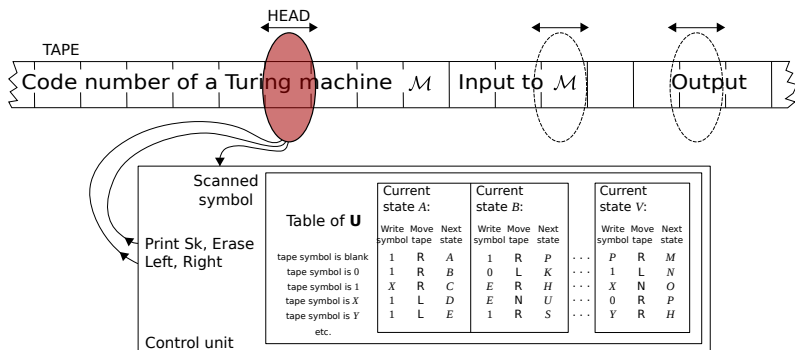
HEAD

TAPE

Code number of a Turing machine $\mathcal{M}$ Input to $\mathcal{M}$ Output

Scanned symbol

Print Sk, Erase Left, Right

Control unit

Table of **U**

| | Current state $A$: | | | Current state $B$: | | | ... | Current state $V$: | | |
|---|---|---|---|---|---|---|---|---|---|---|
| | Write symbol | Move tape | Next state | Write symbol | Move tape | Next state | | Write symbol | Move tape | Next state |
| tape symbol is blank | 1 | R | $A$ | 1 | R | $P$ | ... | $P$ | R | $M$ |
| tape symbol is 0 | 1 | R | $B$ | 0 | L | $K$ | ... | 1 | L | $N$ |
| tape symbol is 1 | $X$ | R | $C$ | $E$ | R | $H$ | ... | $X$ | N | $O$ |
| tape symbol is $X$ | 1 | L | $D$ | $E$ | N | $U$ | ... | 0 | R | $P$ |
| tape symbol is $Y$ | 1 | L | $E$ | 1 | R | $S$ | ... | $Y$ | R | $H$ |
| etc. | | | | | | | | | | |